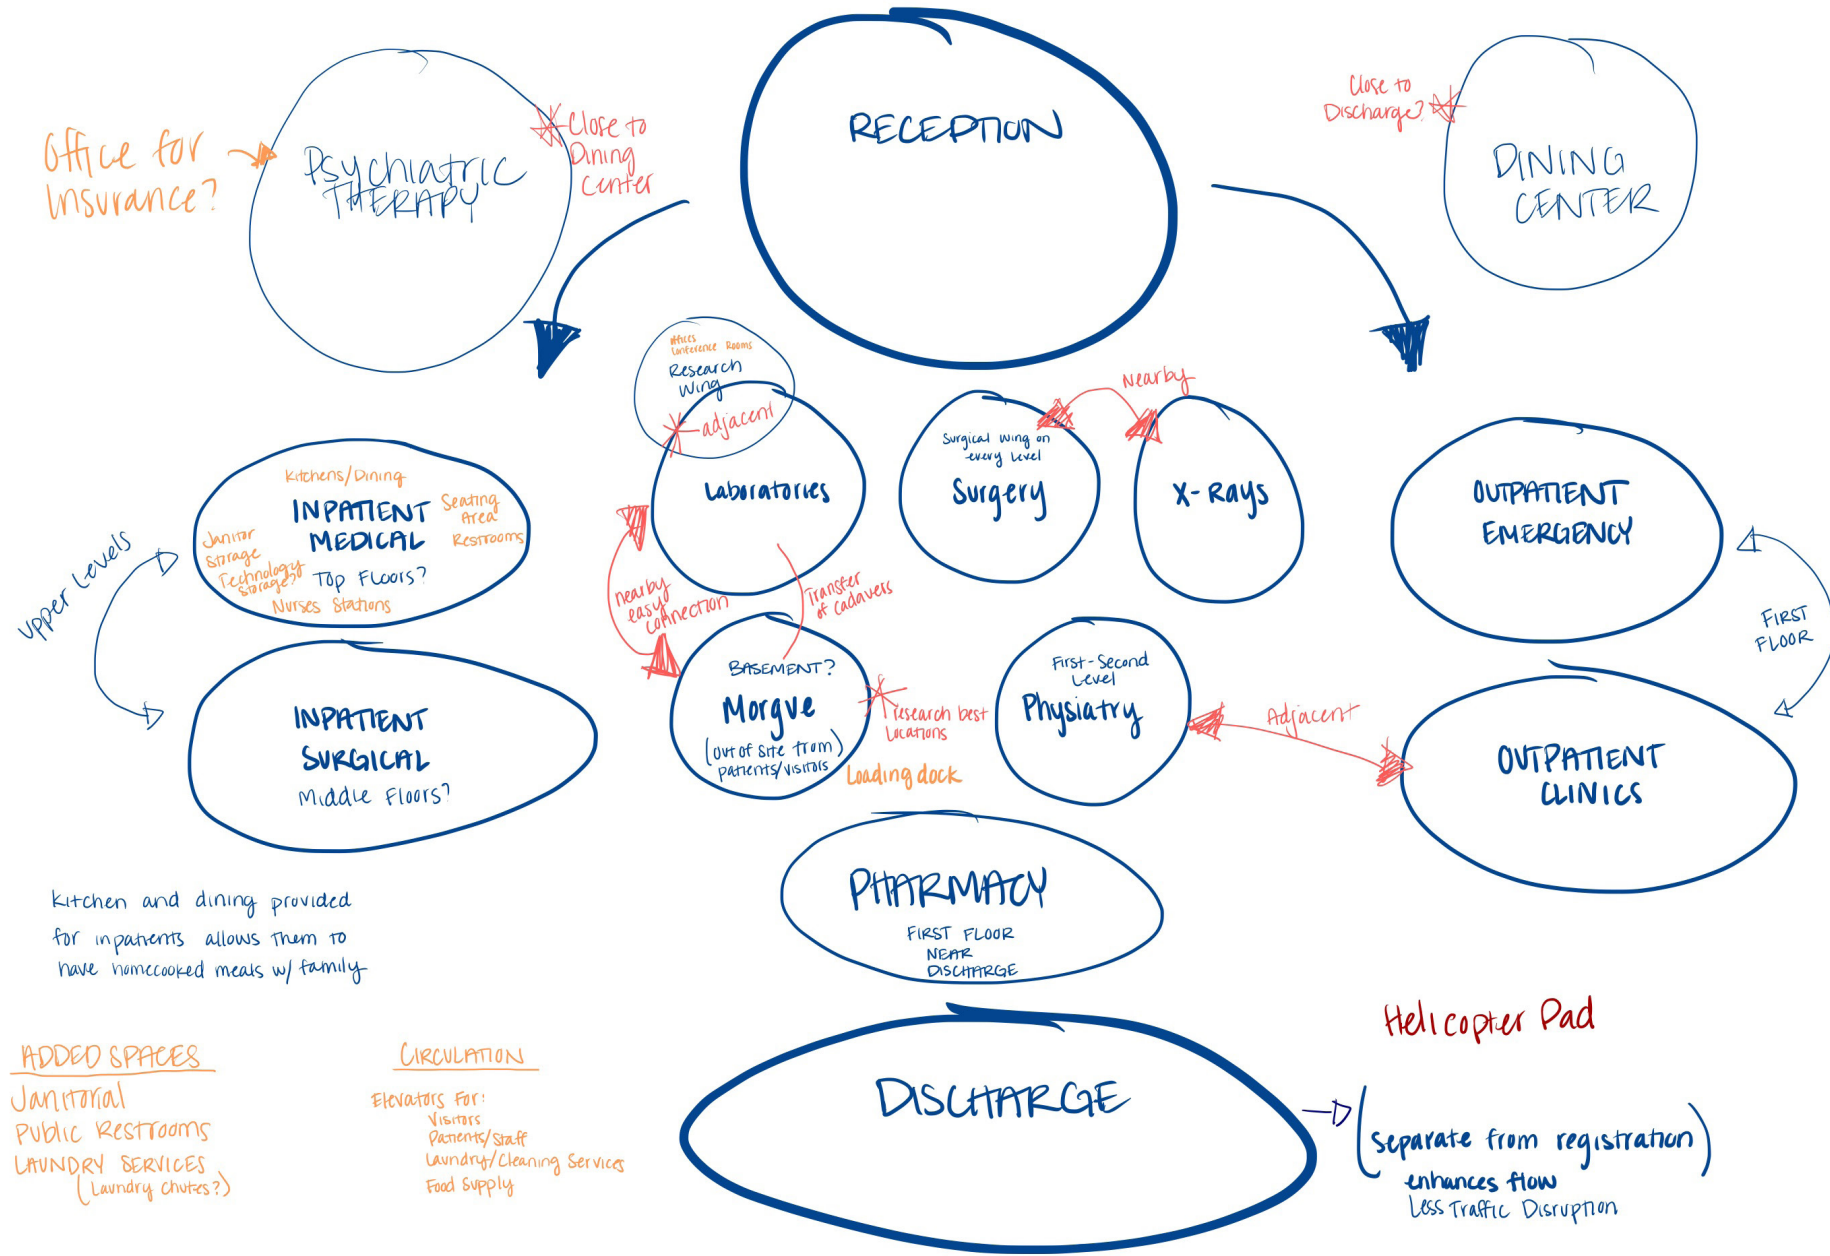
Office for Insurance?

Psychiatric THERAPY

Close to Dining Center

RECEPTION

Close to Discharge?

DINING CENTER

Offices Conference Rooms
Research Wing

adjacent

Laboratories

Surgical wing on every level
Surgery

Nearby

X-Rays

OUTPATIENT EMERGENCY

Kitchens/Dining
INPATIENT MEDICAL
Seating Area
Restrooms
Janitor Storage
Technology Storage?
Top Floors?
Nurses Stations

Upper Levels

nearby easy connection

Transfer of cadavers

INPATIENT SURGICAL
Middle Floors?

BASEMENT?
Morgue
(out of site from patients/visitors)

Research best locations

Loading dock

First-Second Level
Physiatry

Adjacent

FIRST FLOOR

OUTPATIENT CLINICS

Kitchen and dining provided for inpatients allows them to have homecooked meals w/ family

PHARMACY
FIRST FLOOR NEAR DISCHARGE

Helicopter Pad

ADDED SPACES
Janitorial
Public Restrooms
LAUNDRY SERVICES
(Laundry chutes?)

CIRCULATION
Elevators For:
Visitors
Patients/Staff
Laundry/Cleaning Services
Food Supply

DISCHARGE

(separate from registration)
enhances flow
Less Traffic Disruption